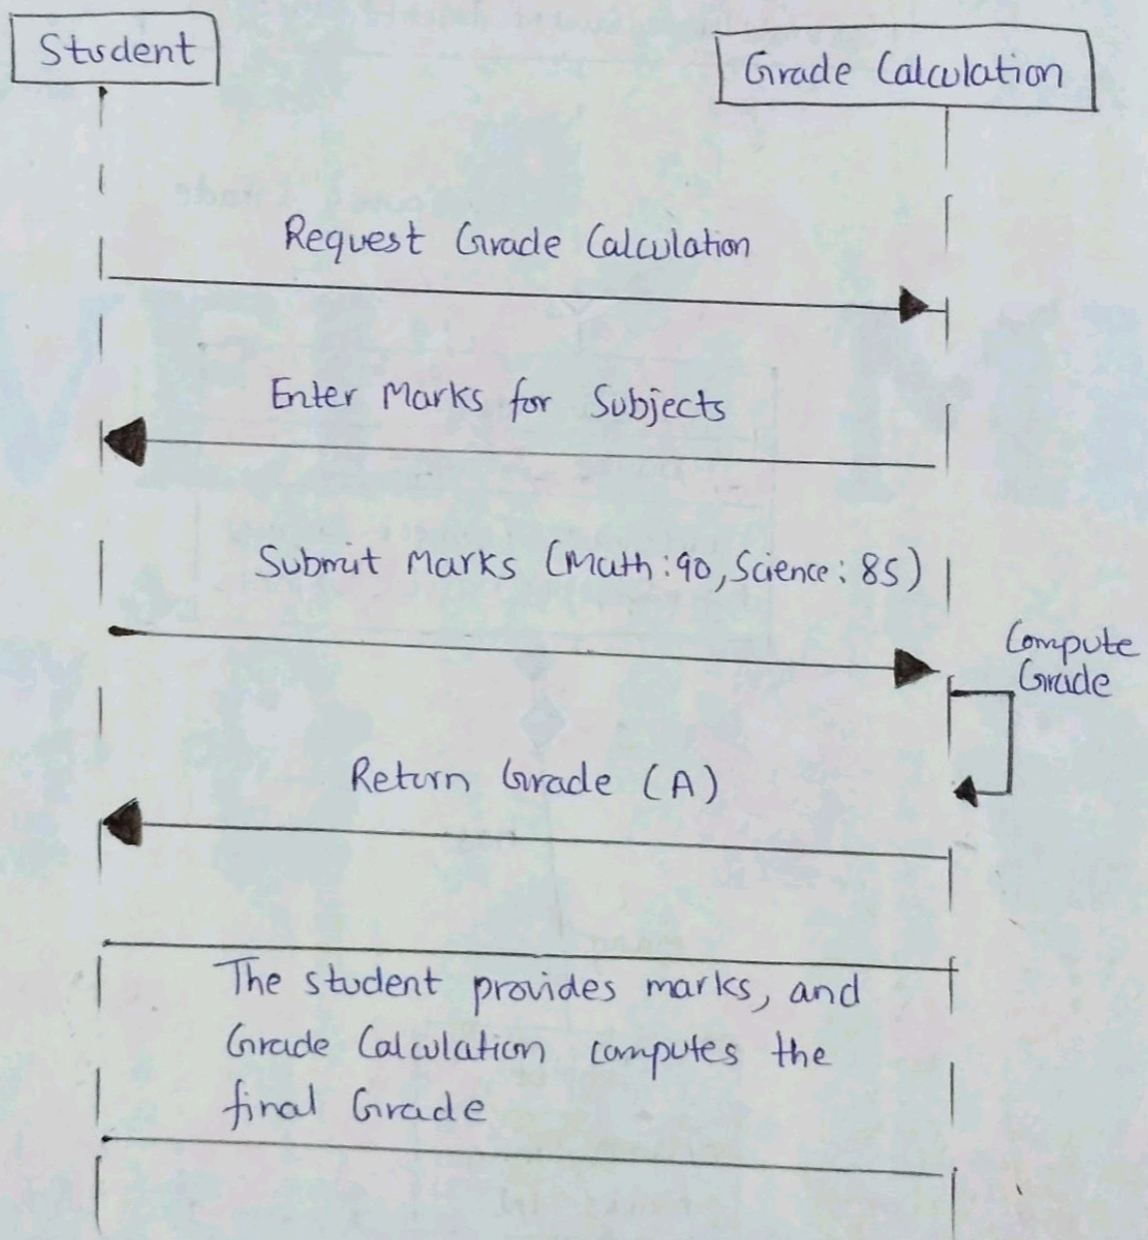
Student

Grade Calculation

Request Grade Calculation

Enter Marks for Subjects

Submit Marks (Math:90, Science: 85)

Compute Grade

Return Grade (A)

The student provides marks, and Grade Calculation computes the final Grade